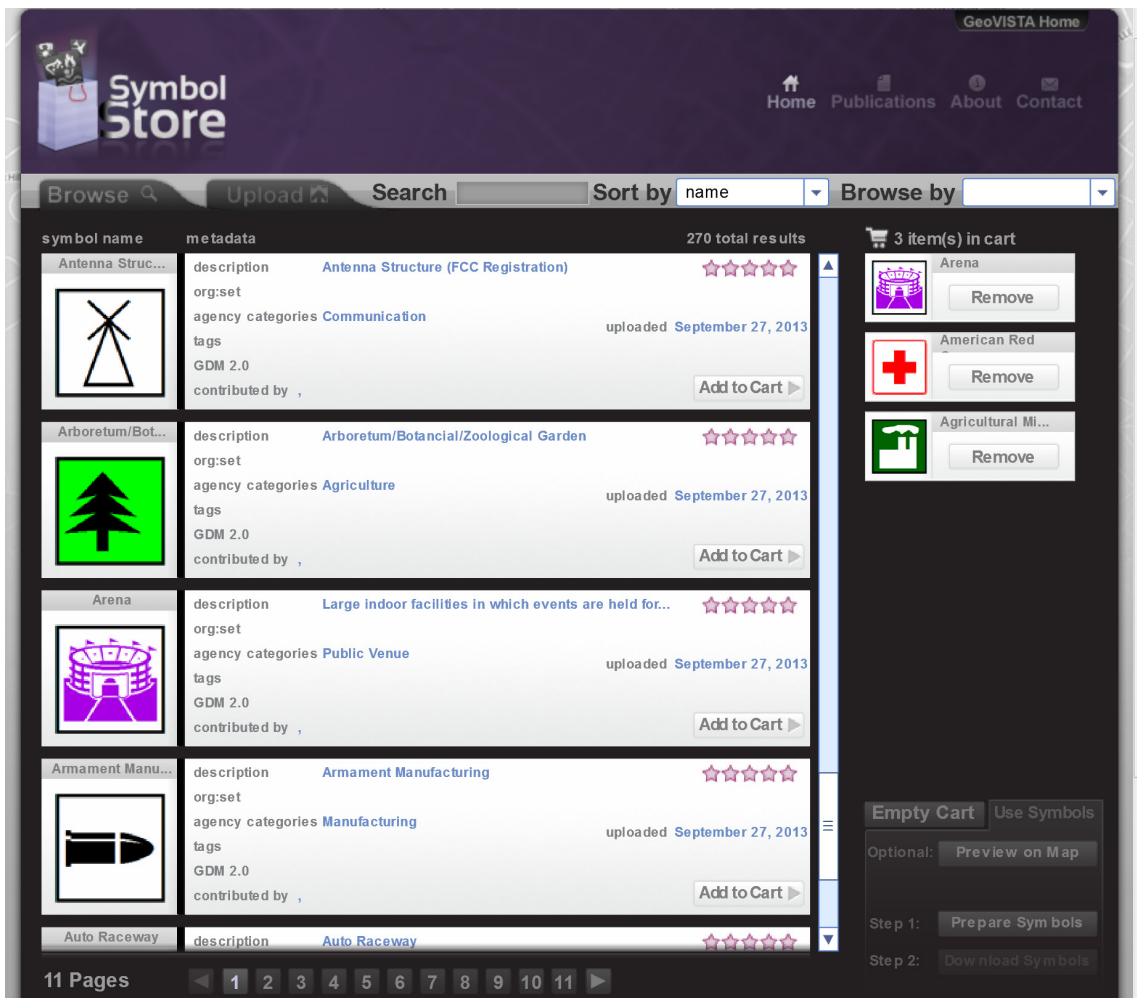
GeoVISTA Home

Symbol Store

Home Publications About Contact

Browse Upload Search Sort by name Browse by

symbol name metadata 270 total results

Antenna Struc...
description Antenna Structure (FCC Registration)
org:set
agency categories Communication
uploaded September 27, 2013
tags
GDM 2.0
contributed by ,
Add to Cart

Arboretum/Bot...
description Arboretum/Botancial/Zoological Garden
org:set
agency categories Agriculture
uploaded September 27, 2013
tags
GDM 2.0
contributed by ,
Add to Cart

Arena
description Large indoor facilities in which events are held for...
org:set
agency categories Public Venue
uploaded September 27, 2013
tags
GDM 2.0
contributed by ,
Add to Cart

Armament Manu...
description Armament Manufacturing
org:set
agency categories Manufacturing
uploaded September 27, 2013
tags
GDM 2.0
contributed by ,
Add to Cart

Auto Raceway
description Auto Raceway

3 item(s) in cart
Arena
Remove
American Red
Remove
Agricultural Mi...
Remove

Empty Cart Use Symbols
Optional: Preview on Map
Step 1: Prepare Symbols
Step 2: Download Symbols

11 Pages 1 2 3 4 5 6 7 8 9 10 11